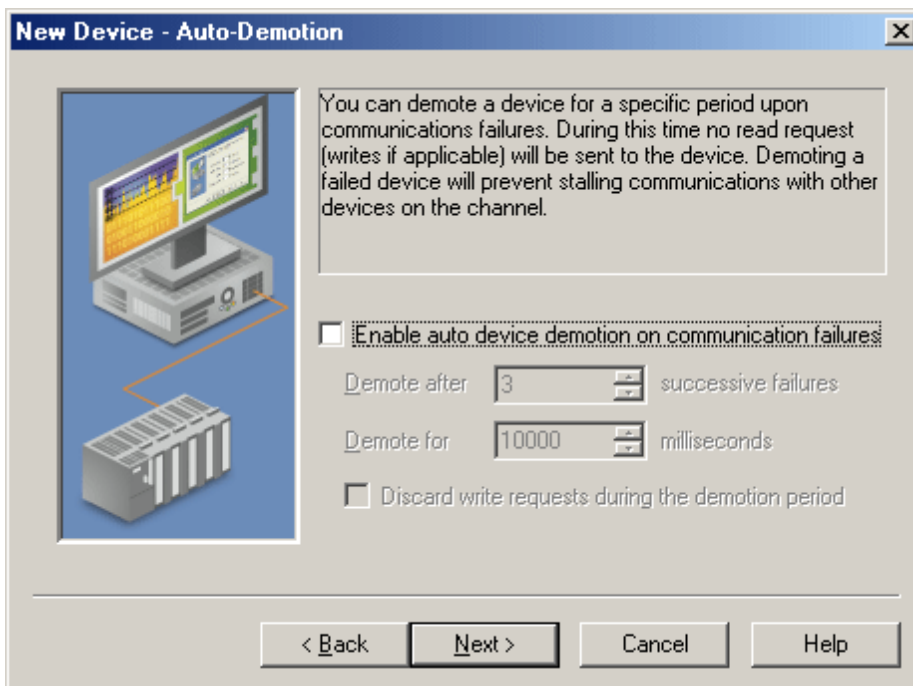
New Device - Auto-Demotion

×

You can demote a device for a specific period upon communications failures. During this time no read request (writes if applicable) will be sent to the device. Demoting a failed device will prevent stalling communications with other devices on the channel.

Enable auto device demotion on communication failures

Demote after 3 successive failures

Demote for 10000 milliseconds

Discard write requests during the demotion period

< Back Next > Cancel Help